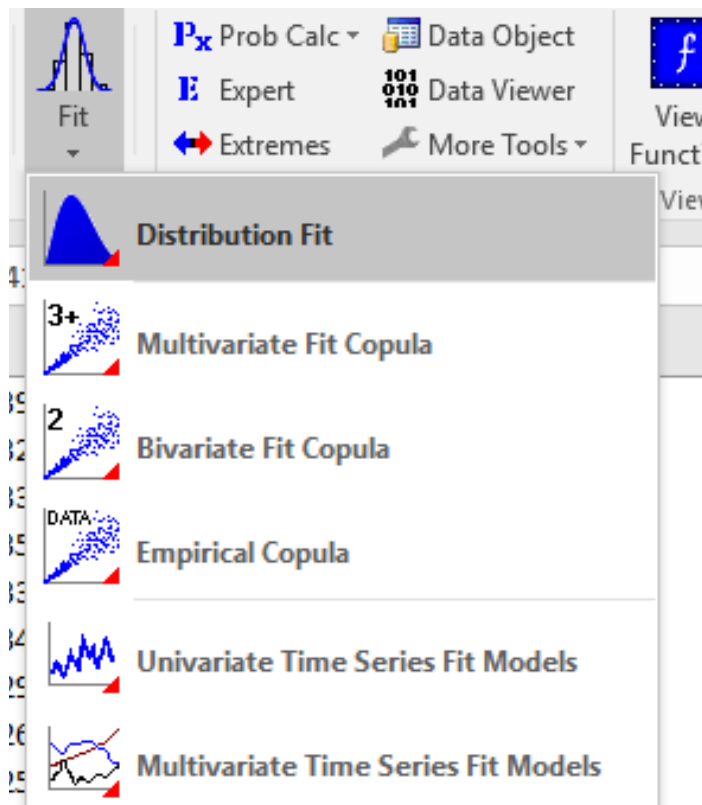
Fit

Prob Calc

Expert

Extremes

Data Object

Data Viewer

More Tools

View Functi

View

Distribution Fit

Multivariate Fit Copula

Bivariate Fit Copula

Empirical Copula

Univariate Time Series Fit Models

Multivariate Time Series Fit Models